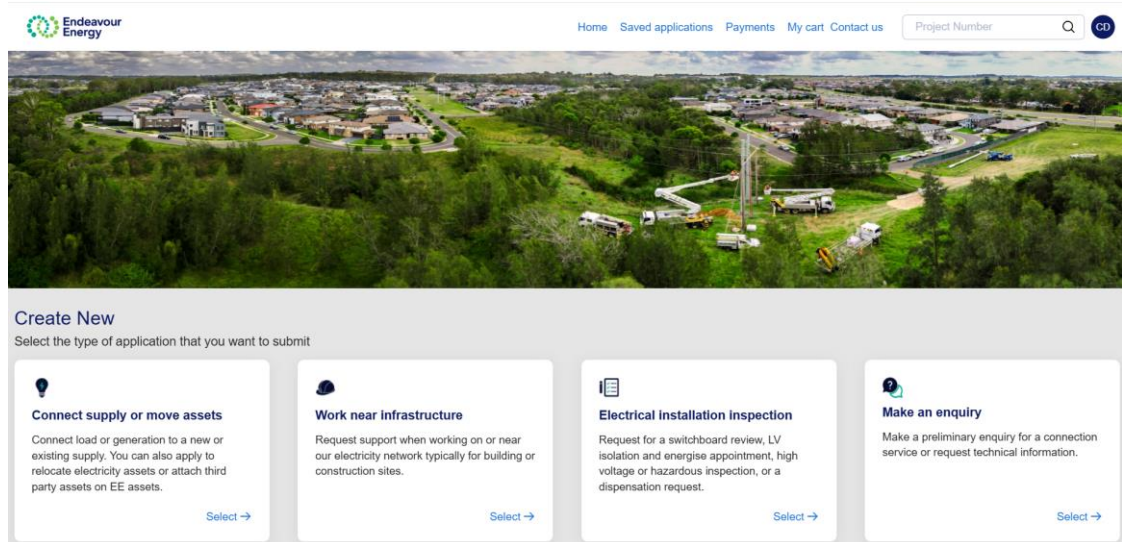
Endeavour Energy

Home Saved applications Payments My cart Contact us

Project Number

CD

Create New

Select the type of application that you want to submit

Connect supply or move assets

Connect load or generation to a new or existing supply. You can also apply to relocate electricity assets or attach third party assets on EE assets.

Select →

Work near infrastructure

Request support when working on or near our electricity network typically for building or construction sites.

Select →

Electrical installation inspection

Request for a switchboard review, LV isolation and energise appointment, high voltage or hazardous inspection, or a dispensation request.

Select →

Make an enquiry

Make a preliminary enquiry for a connection service or request technical information.

Select →